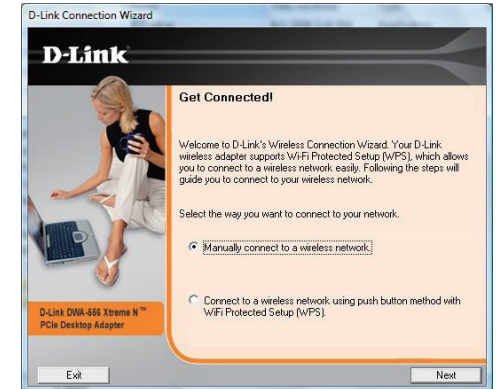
D-Link Connection Wizard

D-Link

Get Connected!

Welcome to D-Link's Wireless Connection Wizard. Your D-Link wireless adapter supports Wi-Fi Protected Setup (WPS), which allows you to connect to a wireless network easily. Following the steps will guide you to connect to your wireless network.

Select the way you want to connect to your network.

Manually connect to a wireless network.

Connect to a wireless network using push button method with WiFi Protected Setup (WPS).

D-Link DWA-556 Xtreme N™ PCIe Desktop Adapter

Exit

Next